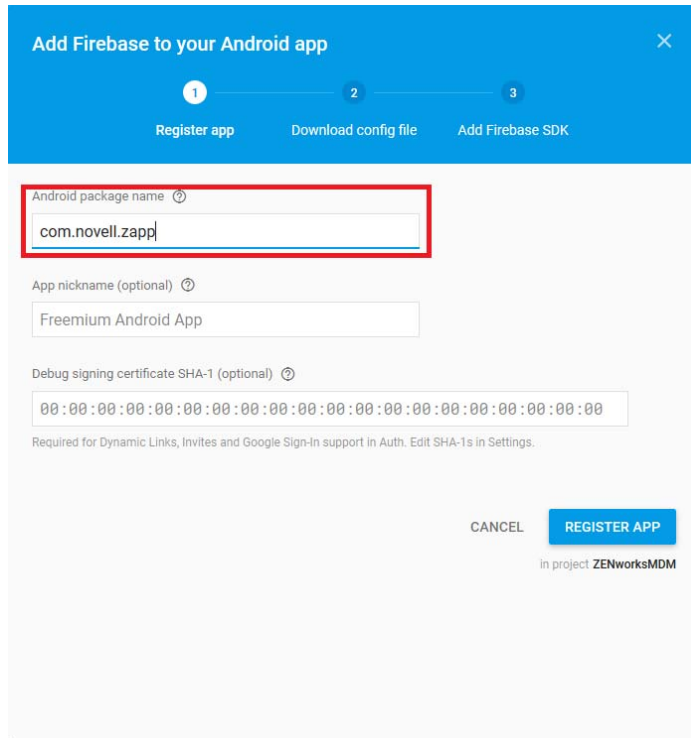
Add Firebase to your Android app

×

1 Register app

2 Download config file

3 Add Firebase SDK

Android package name ⓘ

com.novell.zapp

App nickname (optional) ⓘ

Freemium Android App

Debug signing certificate SHA-1 (optional) ⓘ

00:00:00:00:00:00:00:00:00:00:00:00:00:00:00:00:00:00:00:00

Required for Dynamic Links, Invites and Google Sign-In support in Auth. Edit SHA-1s in Settings.

CANCEL

REGISTER APP

in project ZENworksMDM